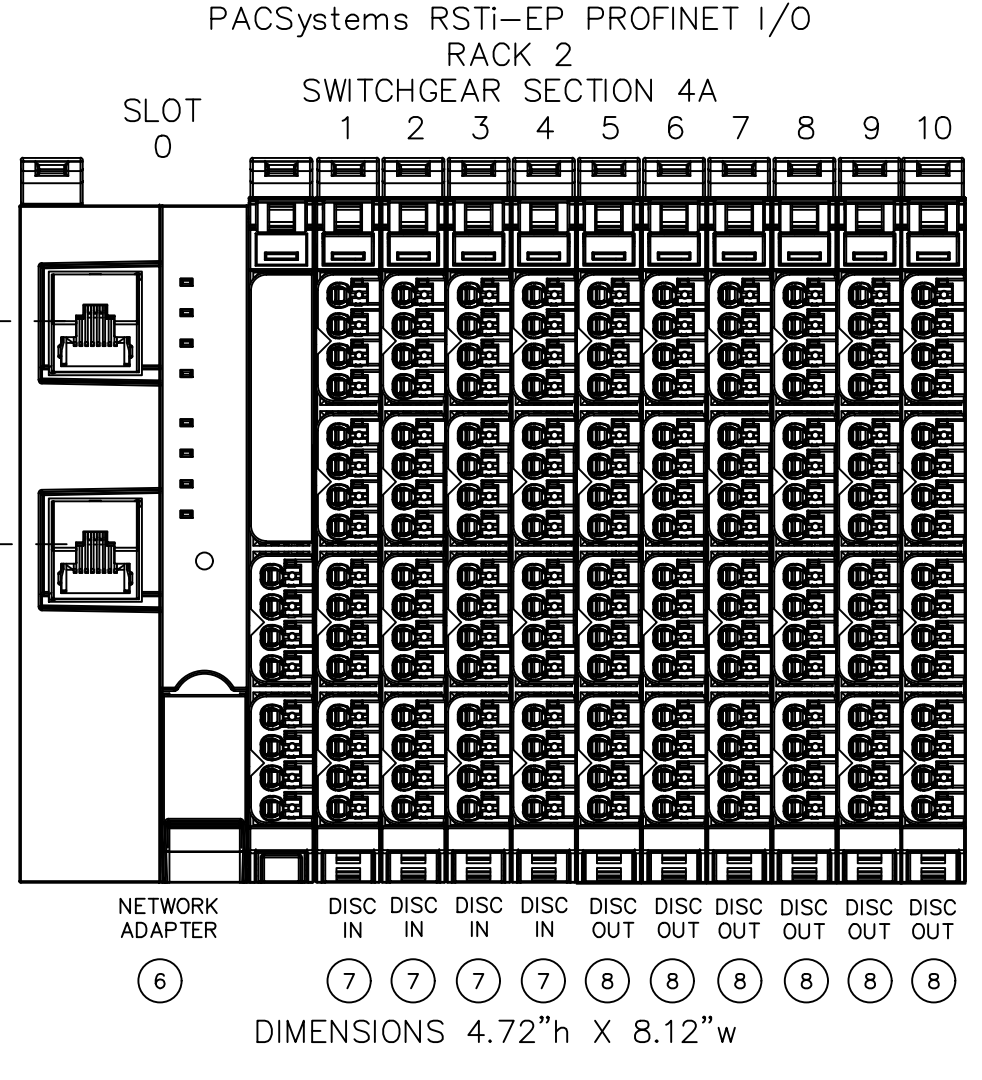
PACSystems RSTi–EP PROFINET I/O
RACK 2
SWITCHGEAR SECTION 4A

SLOT
0

1 2 3 4 5 6 7 8 9 10

NETWORK ADAPTER

DISC IN DISC IN DISC IN DISC IN DISC OUT DISC OUT DISC OUT DISC OUT DISC OUT DISC OUT

6 7 7 7 7 8 8 8 8 8 8

DIMENSIONS 4.72"h X 8.12"w